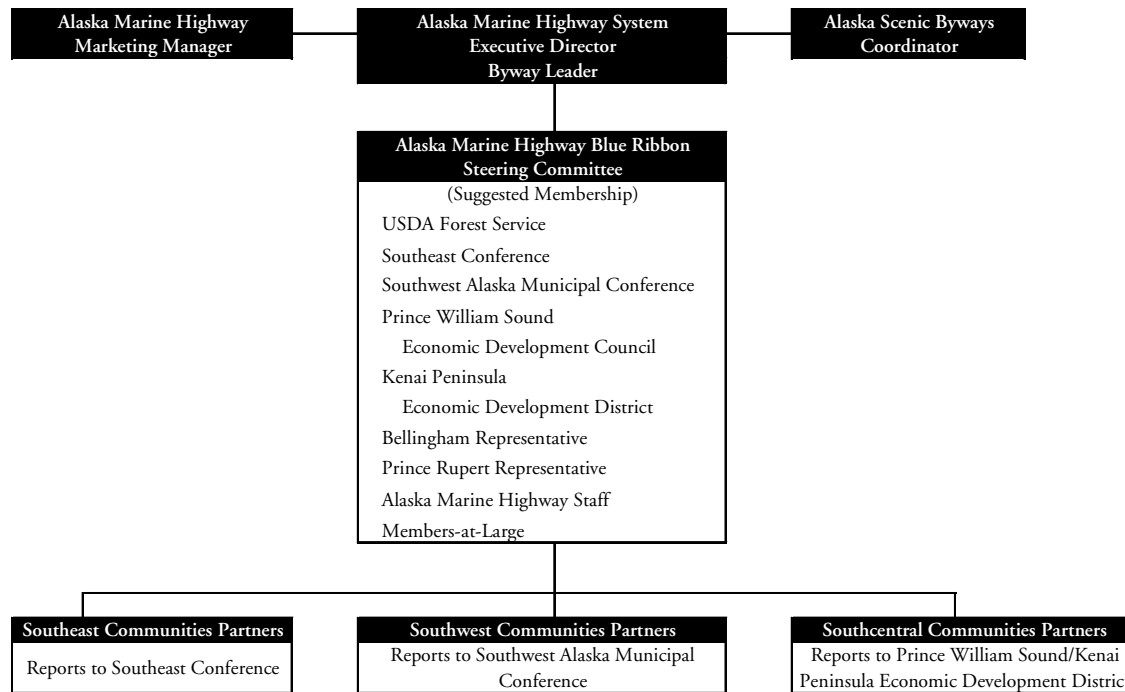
Alaska Marine Highway Marketing Manager

Alaska Marine Highway System Executive Director Byway Leader

Alaska Scenic Byways Coordinator

Alaska Marine Highway Blue Ribbon Steering Committee

(Suggested Membership)

USDA Forest Service

Southeast Conference

Southwest Alaska Municipal Conference

Prince William Sound Economic Development Council

Kenai Peninsula Economic Development District

Bellingham Representative

Prince Rupert Representative

Alaska Marine Highway Staff

Members-at-Large

Southeast Communities Partners

Reports to Southeast Conference

Southwest Communities Partners

Reports to Southwest Alaska Municipal Conference

Southcentral Communities Partners

Reports to Prince William Sound/Kenai Peninsula Economic Development Distric